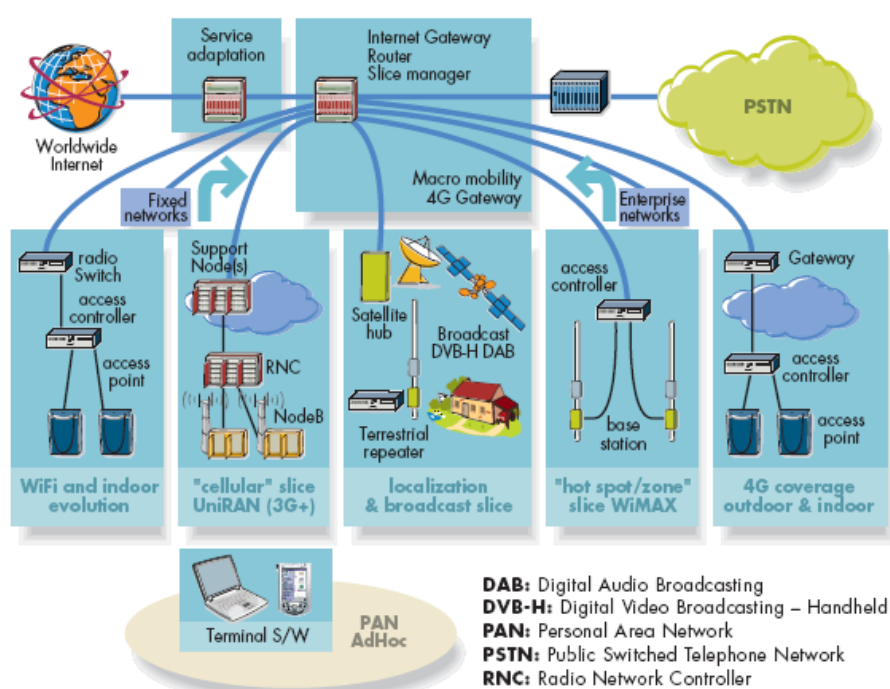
Service adaptation

Internet Gateway
Router
Slice manager

PSTN

Worldwide Internet

Fixed networks

Macro mobility
4G Gateway

Enterprise networks

radio Switch
access controller
access point

Support Node(s)
RNC
NodeB

Satellite hub
Broadcast DVB-H DAB
Terrestrial repeater

access controller
base station

Gateway
access controller
access point

WiFi and indoor evolution

"cellular" slice UniRAN (3G+)

localization & broadcast slice

"hot spot/zone" slice WiMAX

4G coverage outdoor & indoor

Terminal S/W

PAN AdHoc

**DAB:** Digital Audio Broadcasting
**DVB-H:** Digital Video Broadcasting – Handheld
**PAN:** Personal Area Network
**PSTN:** Public Switched Telephone Network
**RNC:** Radio Network Controller